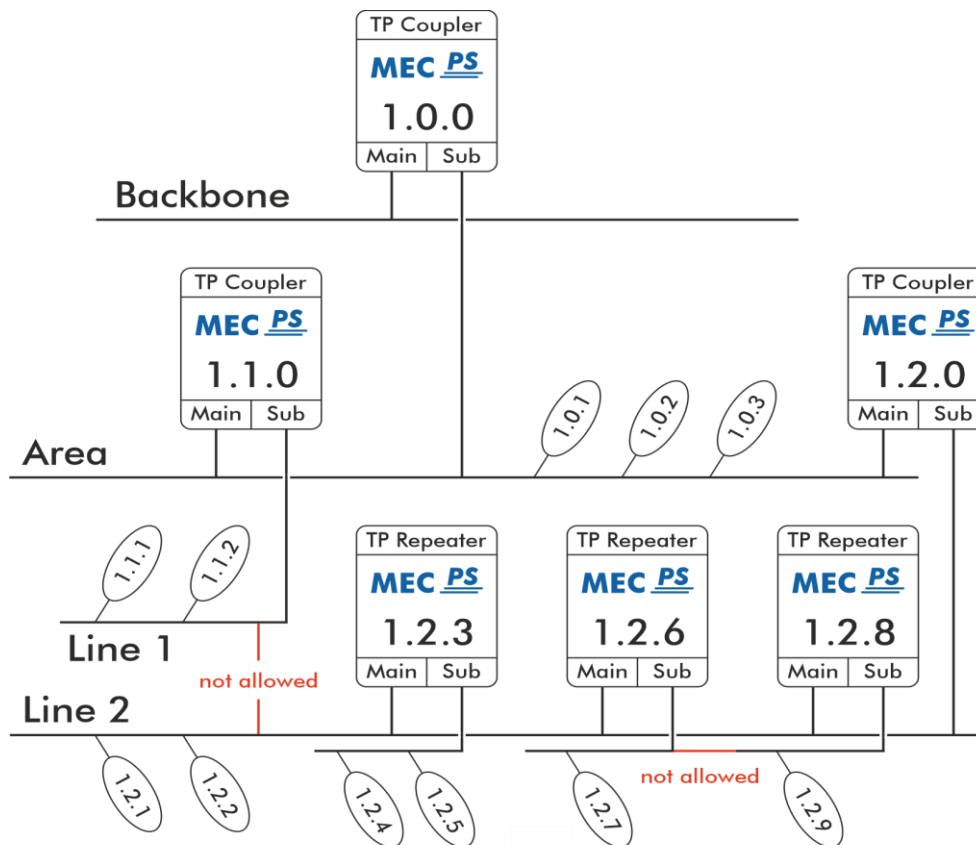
TP Coupler
MEC PS
1.0.0
Main Sub

Backbone

TP Coupler
MEC PS
1.1.0
Main Sub

TP Coupler
MEC PS
1.2.0
Main Sub

1.0.1
1.0.2
1.0.3

Area

1.1.1
1.1.2

TP Repeater
MEC PS
1.2.3
Main Sub

TP Repeater
MEC PS
1.2.6
Main Sub

TP Repeater
MEC PS
1.2.8
Main Sub

Line 1

not allowed

Line 2

1.2.1
1.2.2
1.2.4
1.2.5
1.2.7
not allowed
1.2.9